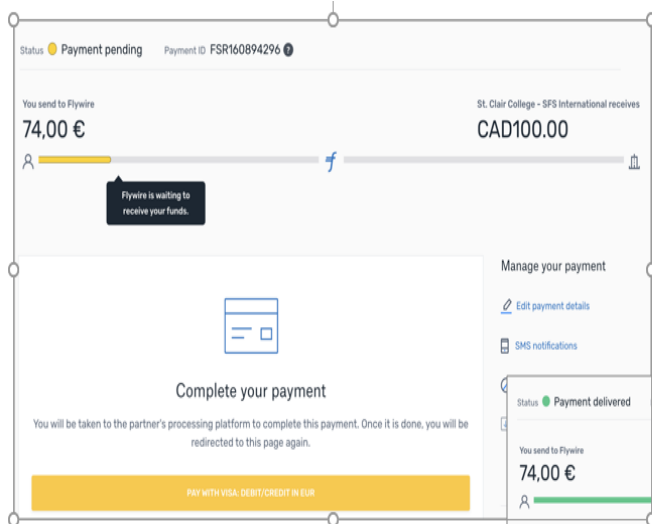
Status Payment pending Payment ID FSR160894296

You send to Flywire
74,00 €

St. Clair College - SFS International receives
CAD100.00

Flywire is waiting to receive your funds.

Complete your payment

You will be taken to the partner's processing platform to complete this payment. Once it is done, you will be redirected to this page again.

PAY WITH VISA: DEBIT/CREDIT IN EUR

Manage your payment

Edit payment details

SMS notifications

Status Payment delivered

You send to Flywire
74,00 €